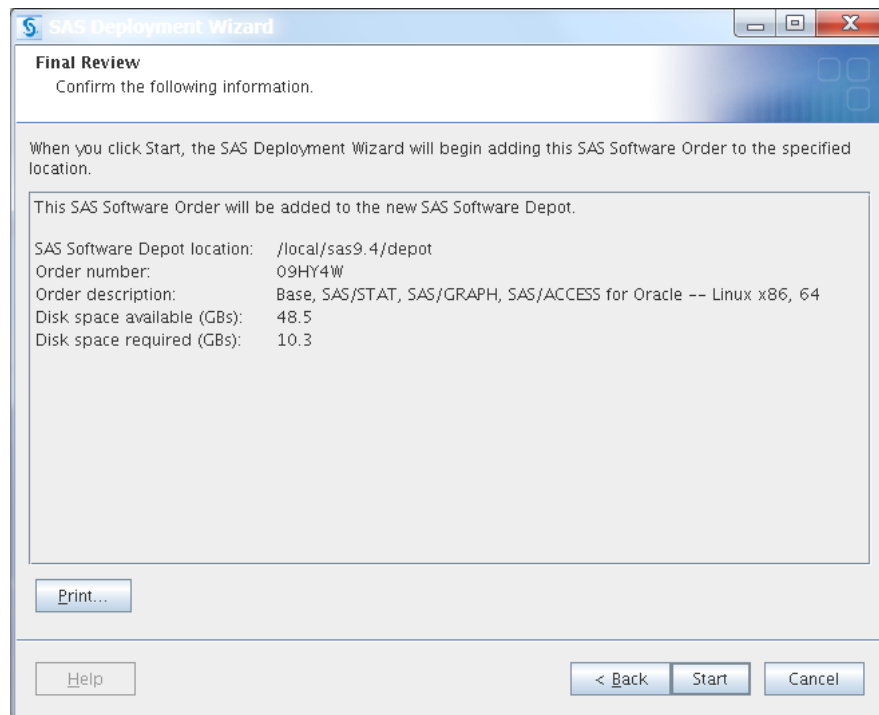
SAS Deployment Wizard

Final Review
Confirm the following information.

When you click Start, the SAS Deployment Wizard will begin adding this SAS Software Order to the specified location.

This SAS Software Order will be added to the new SAS Software Depot.

SAS Software Depot location: /local/sas9.4/depot
Order number: 09HY4W
Order description: Base, SAS/STAT, SAS/GRAPH, SAS/ACCESS for Oracle -- Linux x86, 64
Disk space available (GBs): 48.5
Disk space required (GBs): 10.3

Print...

Help

< Back

Start

Cancel